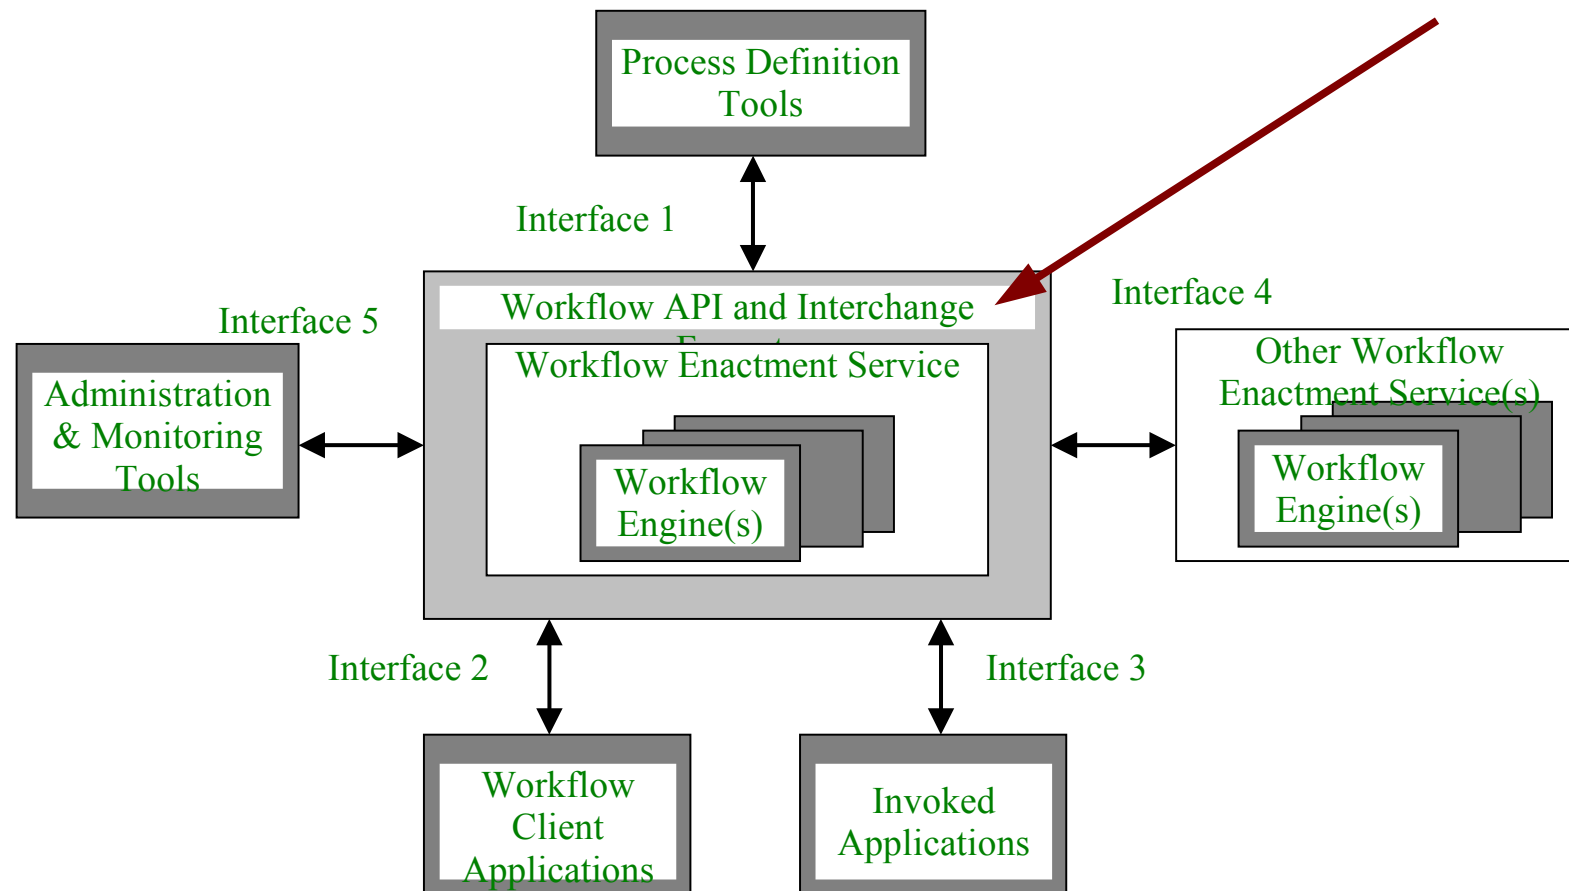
Process Definition Tools

Interface 1

Workflow API and Interchange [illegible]

Interface 5

Interface 4

Administration & Monitoring Tools

Workflow Enactment Service

Workflow Engine(s)

Other Workflow Enactment Service(s)

Workflow Engine(s)

Interface 2

Interface 3

Workflow Client Applications

Invoked Applications